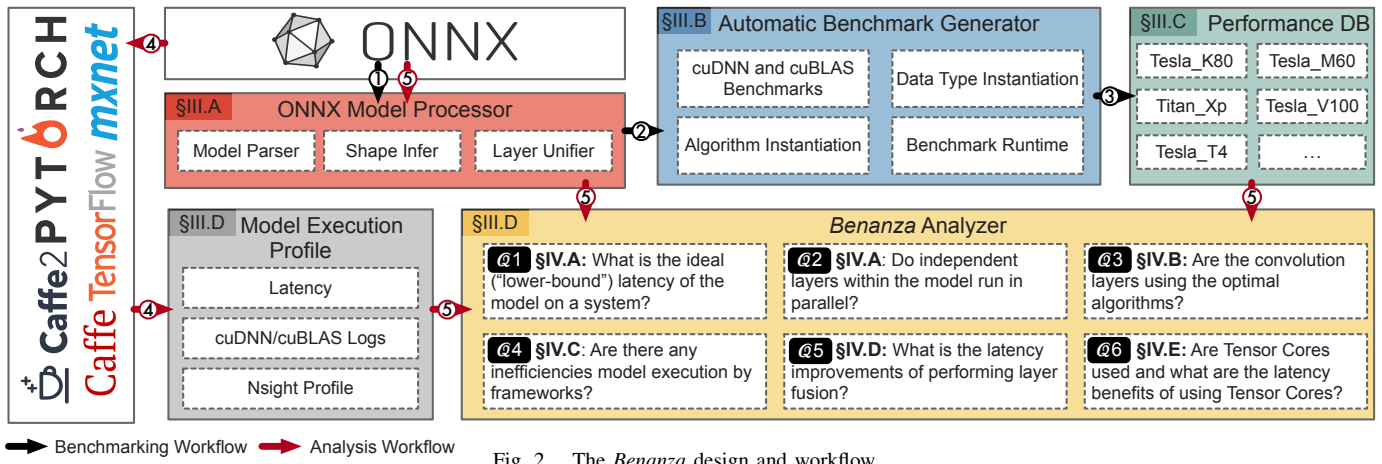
Caffe2 PYTORCH mxnet
Caffe TensorFlow

ONNX

4

1 5

§III.A ONNX Model Processor

Model Parser
Shape Infer
Layer Unifier

2

§III.B Automatic Benchmark Generator

cuDNN and cuBLAS Benchmarks
Data Type Instantiation
Algorithm Instantiation
Benchmark Runtime

3

§III.C Performance DB

Tesla_K80
Tesla_M60
Titan_Xp
Tesla_V100
Tesla_T4
...

5

5

§III.D Model Execution Profile

Latency
cuDNN/cuBLAS Logs
Nsight Profile

4

5

§III.D *Benanza* Analyzer

Q1 **§IV.A:** What is the ideal ("lower-bound") latency of the model on a system?

Q2 **§IV.A**: Do independent layers within the model run in parallel?

Q3 **§IV.B:** Are the convolution layers using the optimal algorithms?

Q4 **§IV.C**: Are there any inefficiencies model execution by frameworks?

Q5 **§IV.D:** What is the latency improvements of performing layer fusion?

Q6 **§IV.E:** Are Tensor Cores used and what are the latency benefits of using Tensor Cores?

Benchmarking Workflow
Analysis Workflow

Fig. 2. The *Benanza* design and workflow.